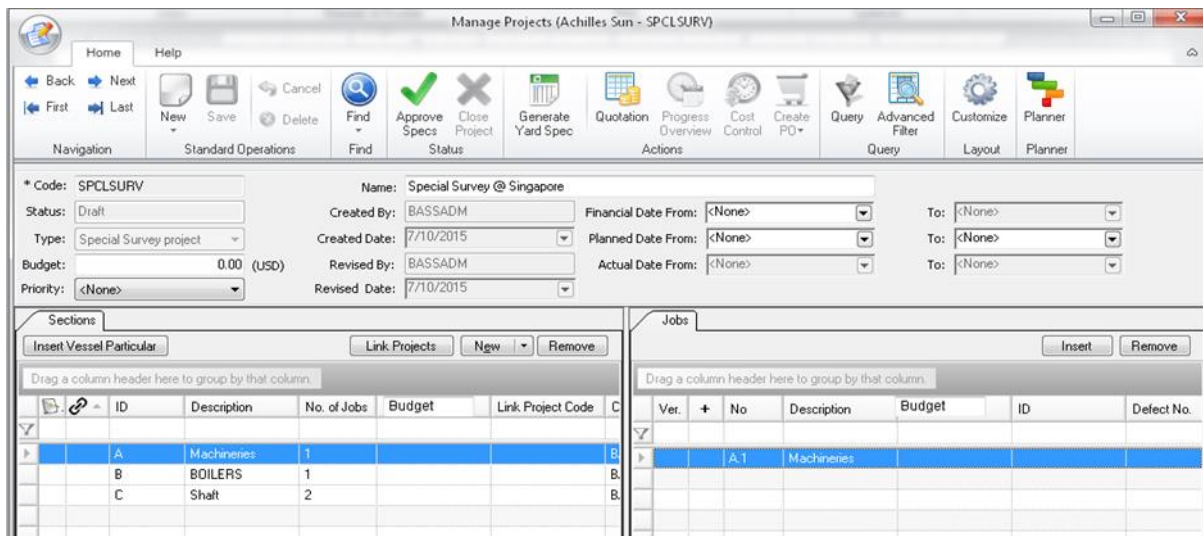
Manage Projects (Achilles Sun - SPCLSURV)

Home Help

Back Next
First Last
Navigation

New Save Cancel Delete
Standard Operations

Find
Find

Approve Specs Close Project
Status

Generate Yard Spec

Quotation Progress Overview Cost Control Create PO
Actions

Query Advanced Filter
Query

Customize
Layout

Planner
Planner

* Code: SPCLSURV
Status: Draft
Type: Special Survey project
Budget: 0.00 (USD)
Priority: <None>

Name: Special Survey @ Singapore
Created By: BASSADM
Created Date: 7/10/2015
Revised By: BASSADM
Revised Date: 7/10/2015

Financial Date From: <None> To: <None>
Planned Date From: <None> To: <None>
Actual Date From: <None> To: <None>

Sections

Insert Vessel Particular

Link Projects New Remove

Drag a column header here to group by that column.

| | | ID | Description | No. of Jobs | Budget | Link Project Code | C |
|---|---|---|---|---|---|---|---|
| | | A | Machineries | 1 | | | B |
| | | B | BOILERS | 1 | | | B |
| | | C | Shaft | 2 | | | B |

Jobs

Insert Remove

Drag a column header here to group by that column.

| Ver. | + | No | Description | Budget | ID | Defect No. |
|---|---|---|---|---|---|---|
| | | A.1 | Machineries | | | |